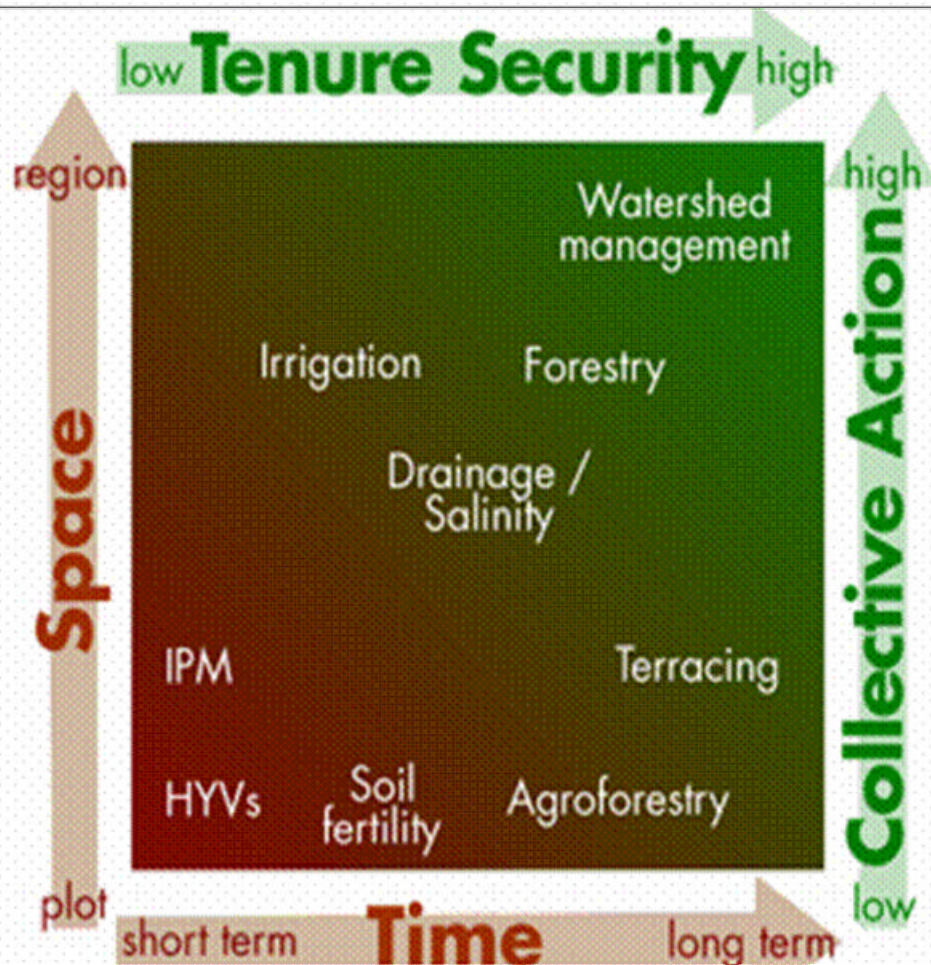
low Tenure Security high

region

Space

plot

high

Collective Action

low

Watershed management

Irrigation

Forestry

Drainage / Salinity

IPM

Terracing

HYVs

Soil fertility

Agroforestry

short term Time long term